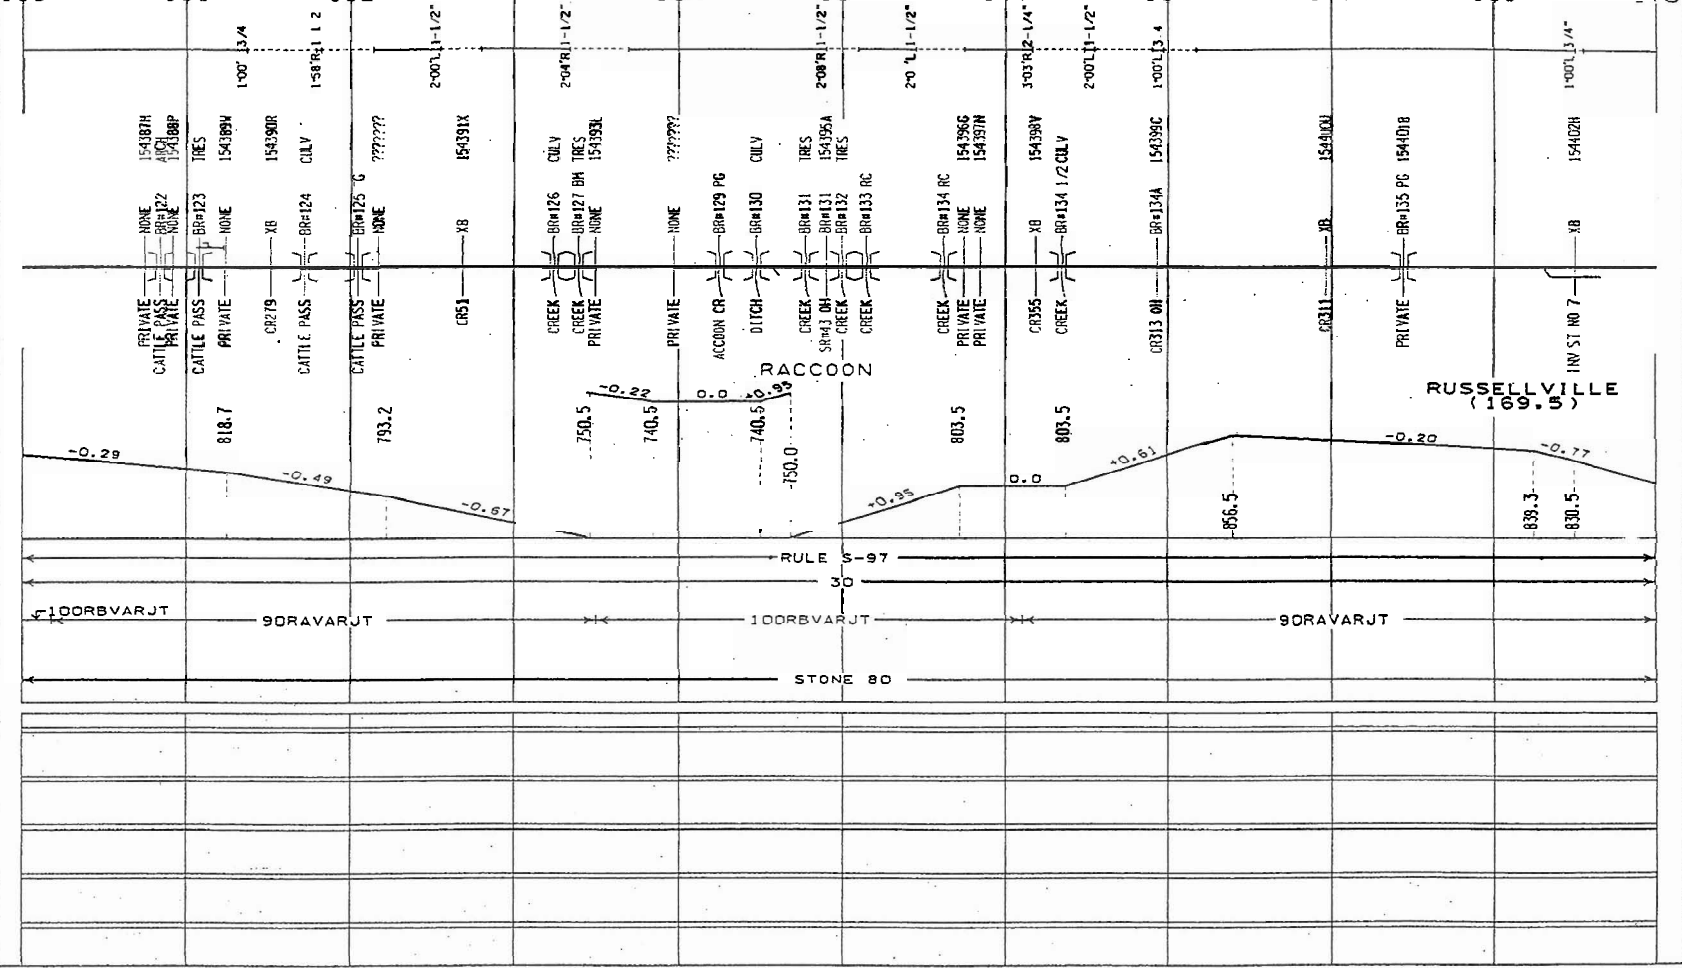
1°00' 13/4
1°58'R 1 1 2
2°00'L 1-1/2"
2°04'R 1-1/2"
2°08'R 1-1/2"
2°0 'L 1-1/2"
3°03'R 2-1/4"
2°00'L 1-1/2"
1°00'L 3 4
1°00'L 3/4"

154387H
ARCH
154388P
TRES
154389W
154390R
CULV
??????
154391X
CULV
TRES
154393L
???????
CULV
TRES
154395A
TRES
154396G
154397N
154398V
CULV
154399C
154401G
154401B
154402H

NONE
BR#122
NONE
BR#123
NONE
XB
BR#124
BR#125 G
NONE
XB
BR#126
BR#127 BM
NONE
NONE
BR#129 PG
BR#130
BR#131
BR#131
BR#132
BR#133 RC
BR#134 RC
NONE
NONE
XB
BR#134 1/2
BR#134A
XB
BR#135 PG
XB

PRIVATE
CATTLE PASS
PRIVATE
CATTLE PASS
PRIVATE
CR279
CATTLE PASS
CATTLE PASS
PRIVATE
CR51
CREEK
CREEK
PRIVATE
PRIVATE
ACCOON CR
DITCH
CREEK
SR#43 OH
CREEK
CREEK
CREEK
PRIVATE
PRIVATE
CR355
CREEK
CR313 OH
CR311
PRIVATE
INV ST NO 7

RACCOON
RUSSELLVILLE
(169.5)

818.7
793.2
750.5
740.5
740.5
750.0
803.5
803.5
856.5
839.3
830.5

-0.29
-0.49
-0.67
-0.22
0.0
+0.95
+0.95
0.0
+0.61
-0.20
-0.77

RULE S-97
30
100RBVARJT
90RAVARJT
100RBVARJT
90RAVARJT
STONE 80